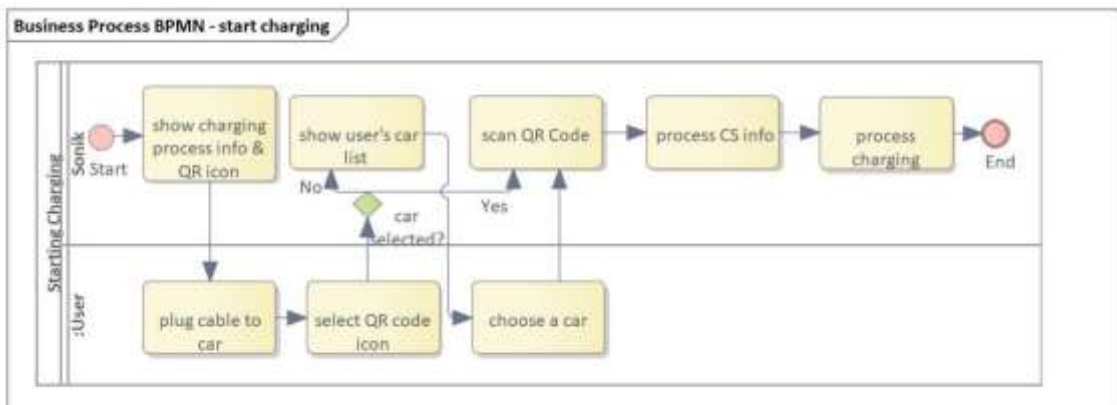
Business Process BPMN - start charging

Starting Charging

Sonik

Start

show charging process info & QR icon

show user's car list

scan QR Code

process CS info

process charging

End

No

car selected?

Yes

:User

plug cable to car

select QR code icon

choose a car